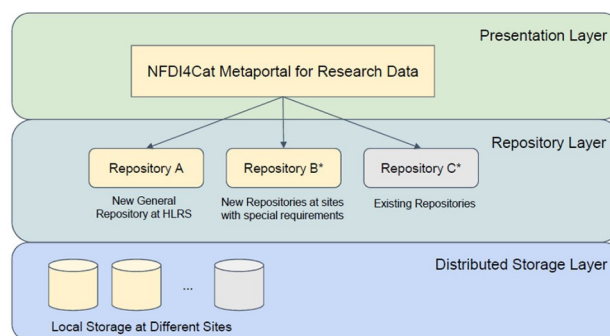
Presentation Layer

NFDI4Cat Metaportal for Research Data

Repository Layer

Repository A

New General Repository at HLRS

Repository B*

New Repositories at sites with special requirements

Repository C*

Existing Repositories

Distributed Storage Layer

...

Local Storage at Different Sites